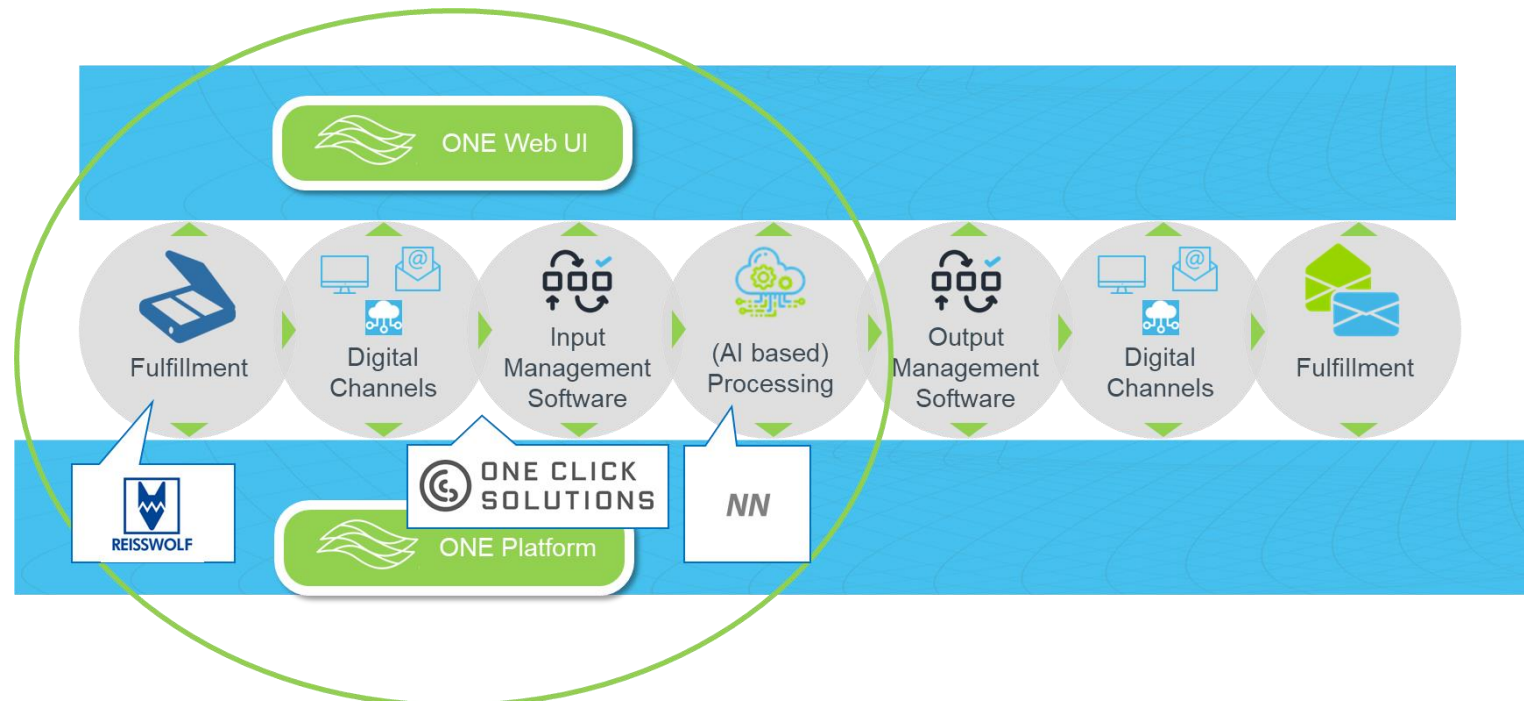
ONE Web UI

Fulfillment

Digital Channels

Input Management Software

(AI based) Processing

Output Management Software

Digital Channels

Fulfillment

REISSWOLF

ONE CLICK SOLUTIONS

NN

ONE Platform